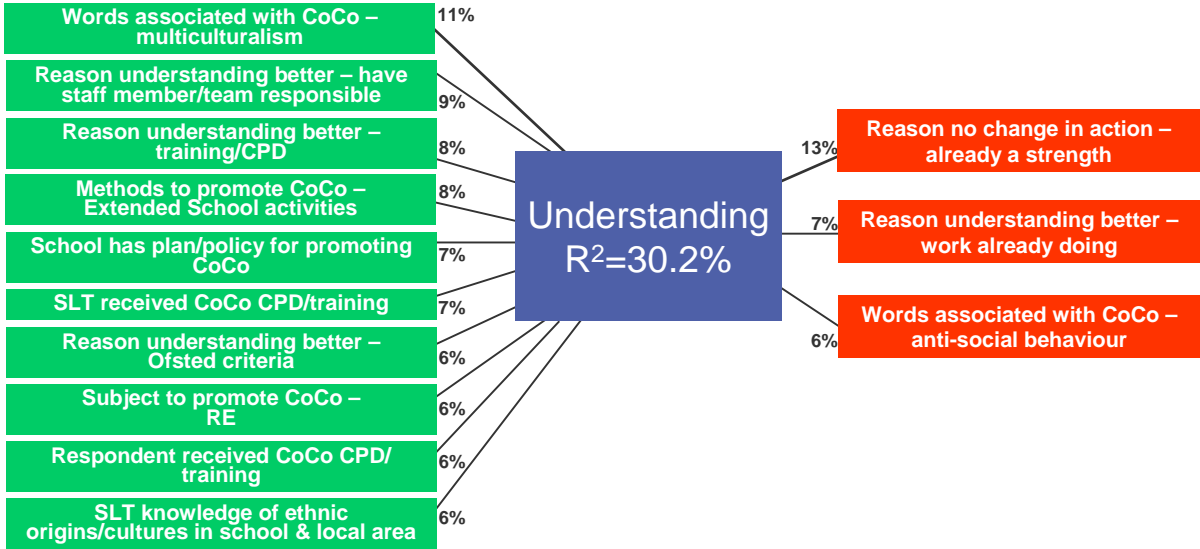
Words associated with CoCo – multiculturalism
11%

Reason understanding better – have staff member/team responsible
9%

Reason understanding better – training/CPD
8%

Methods to promote CoCo – Extended School activities
8%

School has plan/policy for promoting CoCo
7%

SLT received CoCo CPD/training
7%

Reason understanding better – Ofsted criteria
6%

Subject to promote CoCo – RE
6%

Respondent received CoCo CPD/ training
6%

SLT knowledge of ethnic origins/cultures in school & local area
6%

Understanding
$R^2$=30.2%

13%
Reason no change in action – already a strength

7%
Reason understanding better – work already doing

6%
Words associated with CoCo – anti-social behaviour